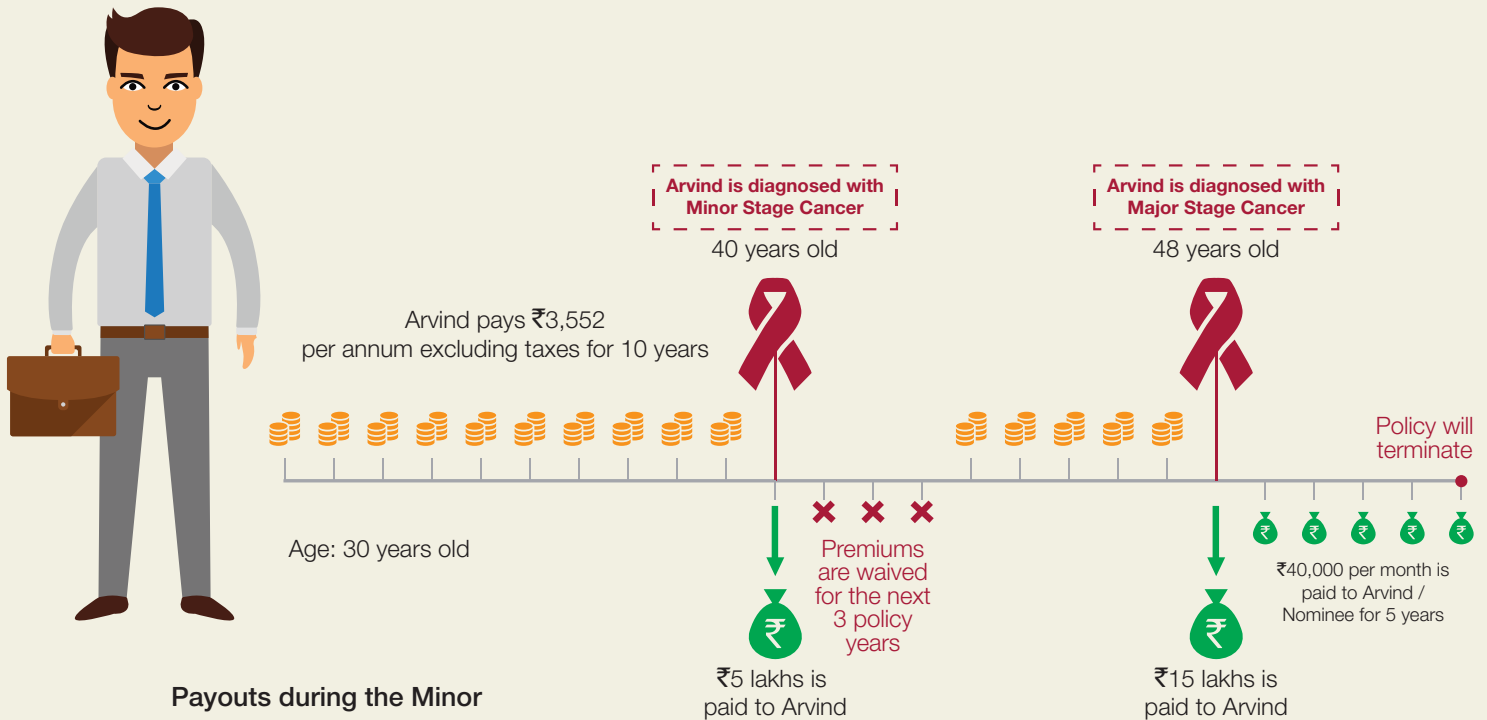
Arvind is diagnosed with Minor Stage Cancer

40 years old

Arvind is diagnosed with Major Stage Cancer

48 years old

Arvind pays ₹3,552 per annum excluding taxes for 10 years

Policy will terminate

Age: 30 years old

Premiums are waived for the next 3 policy years

₹

₹5 lakhs is paid to Arvind

₹

₹15 lakhs is paid to Arvind

₹ ₹ ₹ ₹ ₹

₹40,000 per month is paid to Arvind / Nominee for 5 years

Payouts during the Minor